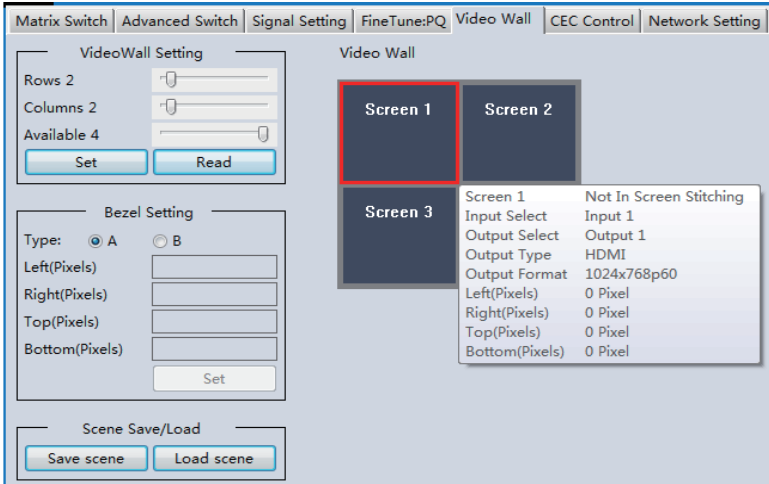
Matrix Switch | Advanced Switch | Signal Setting | FineTune:PQ | Video Wall | CEC Control | Network Setting

VideoWall Setting
Rows 2
Columns 2
Available 4
Set
Read

Bezel Setting
Type: A B
Left(Pixels)
Right(Pixels)
Top(Pixels)
Bottom(Pixels)
Set

Scene Save/Load
Save scene
Load scene

Video Wall
Screen 1
Screen 2
Screen 3

| | |
|---|---|
| Screen 1 | Not In Screen Stitching |
| Input Select | Input 1 |
| Output Select | Output 1 |
| Output Type | HDMI |
| Output Format | 1024x768p60 |
| Left(Pixels) | 0 Pixel |
| Right(Pixels) | 0 Pixel |
| Top(Pixels) | 0 Pixel |
| Bottom(Pixels) | 0 Pixel |